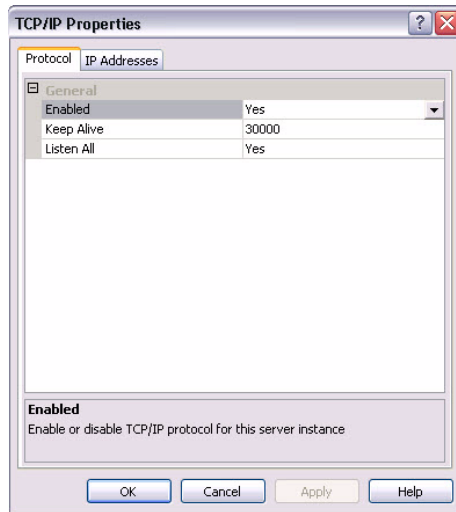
TCP/IP Properties

Protocol IP Addresses

General

| | |
|---|---|
| Enabled | Yes |
| Keep Alive | 30000 |
| Listen All | Yes |

Enabled
Enable or disable TCP/IP protocol for this server instance

OK Cancel Apply Help